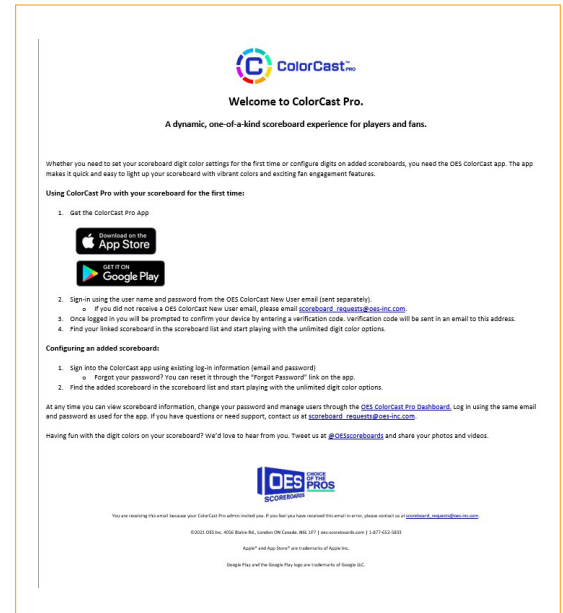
C ColorCast PRO

Welcome to ColorCast Pro.

A dynamic, one-of-a-kind scoreboard experience for players and fans.

Whether you need to set your scoreboard digit color settings for the first time or configure digits on added scoreboards, you need the OES ColorCast app. The app makes it quick and easy to light up your scoreboard with vibrant colors and exciting fan engagement features.

Using ColorCast Pro with your scoreboard for the first time:

1. Get the ColorCast Pro App

Download on the App Store

GET IT ON Google Play

2. Sign-in using the user name and password from the OES ColorCast New User email (sent separately).
 o If you did not receive a OES ColorCast New User email, please email scoreboard_requests@oes-inc.com.
3. Once logged in you will be prompted to confirm your device by entering a verification code. Verification code will be sent in an email to this address.
4. Find your linked scoreboard in the scoreboard list and start playing with the unlimited digit color options.

Configuring an added scoreboard:

1. Sign into the ColorCast app using existing log-in information (email and password)
 o Forgot your password? You can reset it through the "Forgot Password" link on the app.
2. Find the added scoreboard in the scoreboard list and start playing with the unlimited digit color options.

At any time you can view scoreboard information, change your password and manage users through the OES ColorCast Pro Dashboard. Log in using the same email and password as used for the app. If you have questions or need support, contact us at scoreboard_requests@oes-inc.com.

Having fun with the digit colors on your scoreboard? We'd love to hear from you. Tweet us at @OESscoreboards and share your photos and videos.

OES SCOREBOARDS CHOICE OF THE PROS

You are receiving this email because your ColorCast Pro admin invited you. If you feel you have received this email in error, please contact us at scoreboard_requests@oes-inc.com.

©2021 OES Inc. 4056 Blakie Rd., London ON Canada. N6L 1P7 | www.oesboards.com | 1-877-652-5833

Apple® and App Store® are trademarks of Apple Inc.

Google Play and the Google Play logo are trademarks of Google LLC.